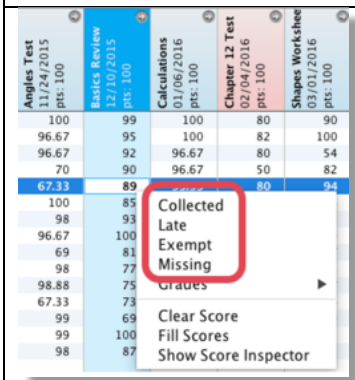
| Angles Test 11/24/2015 pts: 100 | Basics Review 12/10/2015 pts: 100 | Calculations 01/06/2016 pts: 100 | Chapter 12 Test 02/04/2016 pts: 100 | Shapes Workshee 03/01/2016 pts: 100 |
|---|---|---|---|---|
| 100 | 99 | 100 | 80 | 90 |
| 96.67 | 95 | 100 | 82 | 100 |
| 96.67 | 92 | 96.67 | 80 | 54 |
| 70 | 90 | 96.67 | 50 | 82 |
| 67.33 | 89 | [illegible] | 80 | 94 |
| 100 | 85 | | | |
| 98 | 83 | | | |
| 96.67 | 100 | | | |
| 69 | 81 | | | |
| 98 | 77 | | | |
| 98.88 | 75 | | | |
| 67.33 | 73 | | | |
| 99 | 69 | | | |
| 99 | 100 | | | |
| 98 | 87 | | | |

Collected
Late
Exempt
Missing
Grades ▶
Clear Score
Fill Scores
Show Score Inspector